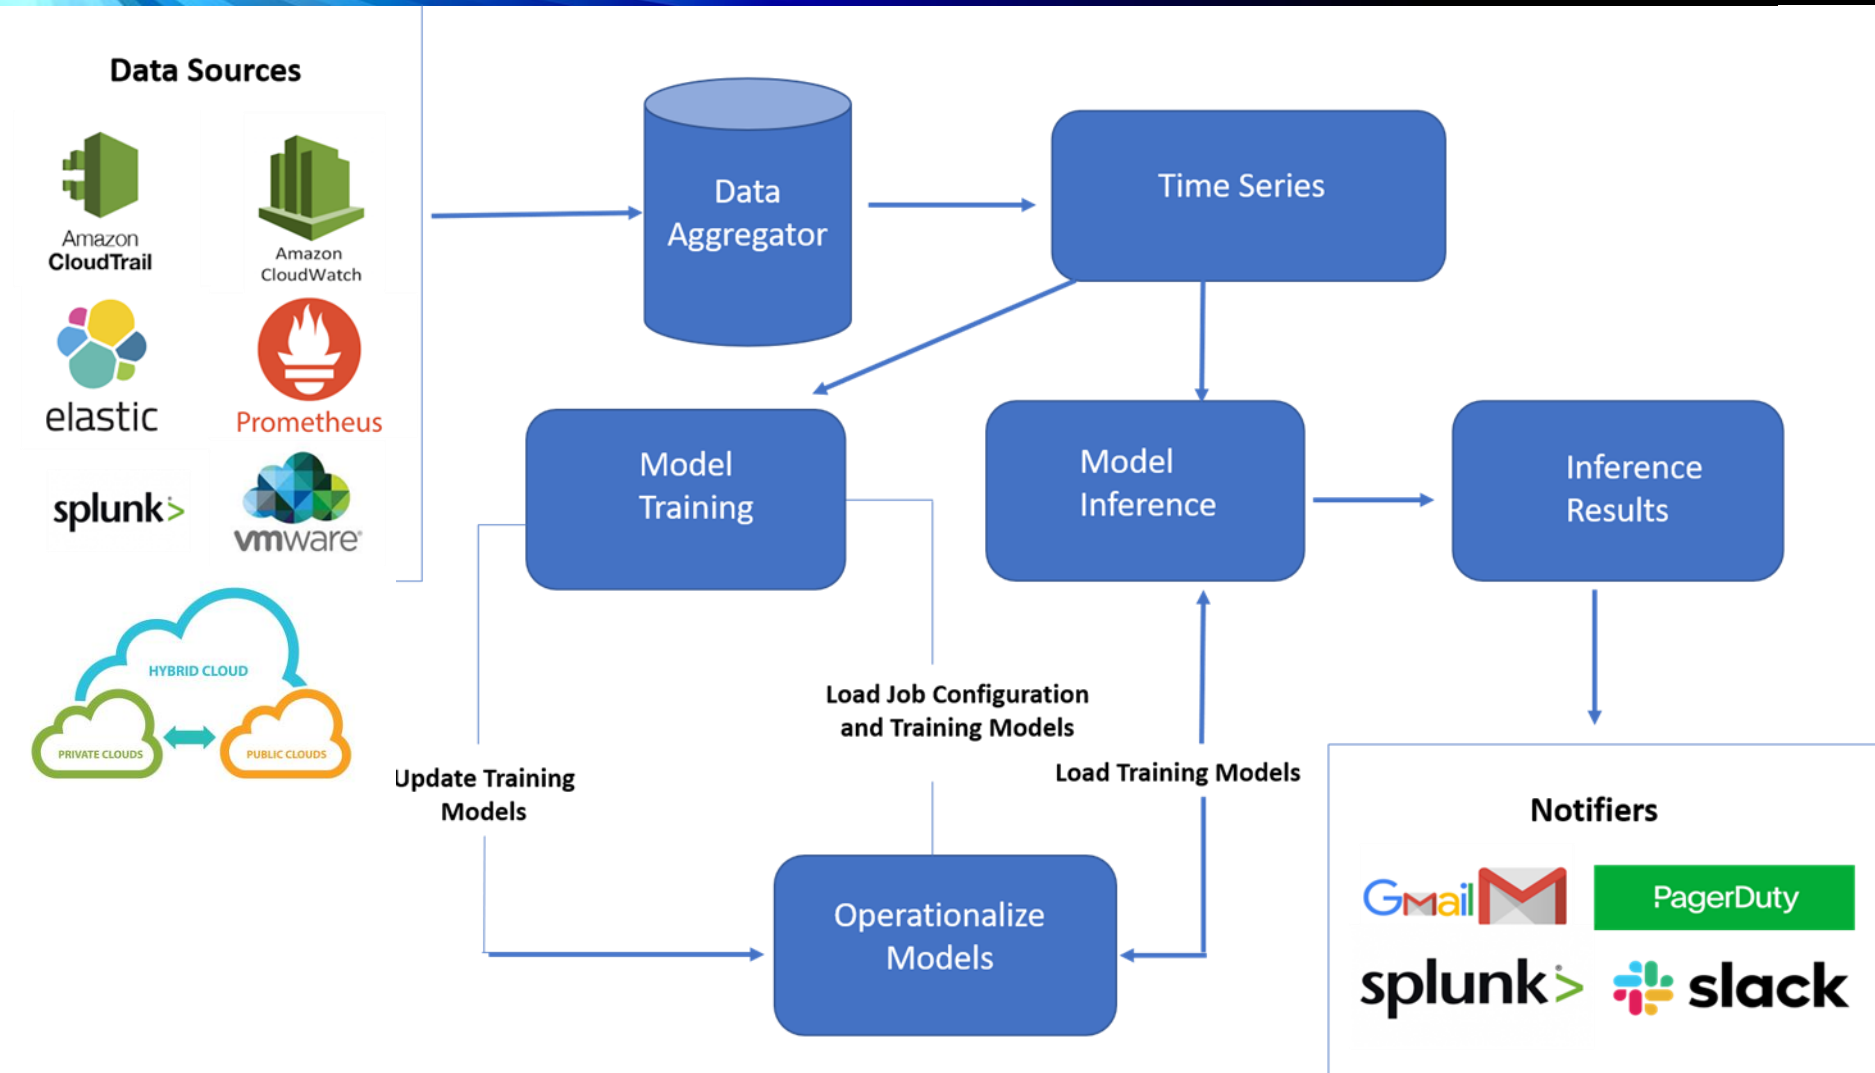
Data Sources

Amazon CloudTrail

Amazon CloudWatch

elastic

Prometheus

splunk>

vmware

HYBRID CLOUD

PRIVATE CLOUDS

PUBLIC CLOUDS

Data Aggregator

Time Series

Model Training

Model Inference

Inference Results

Load Job Configuration and Training Models

Update Training Models

Load Training Models

Operationalize Models

Notifiers

Gmail

PagerDuty

splunk>

slack